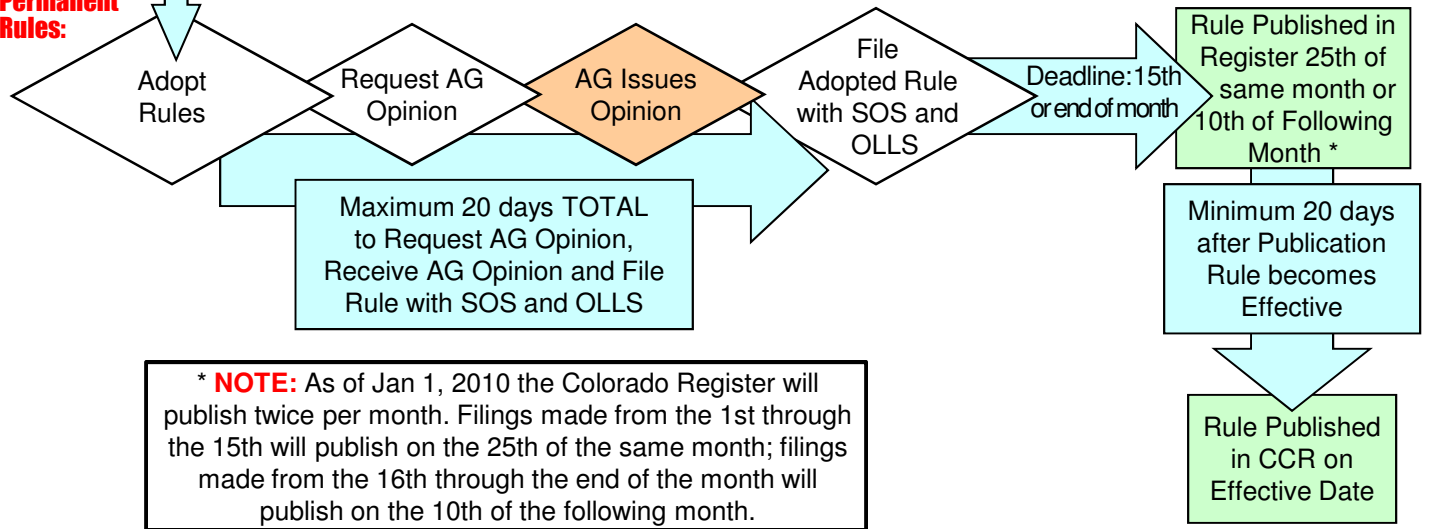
Permanent Rules:

Adopt Rules

Request AG Opinion

AG Issues Opinion

File Adopted Rule with SOS and OLLS

Deadline:15th or end of month

Rule Published in Register 25th of same month or 10th of Following Month *

Maximum 20 days TOTAL to Request AG Opinion, Receive AG Opinion and File Rule with SOS and OLLS

Minimum 20 days after Publication Rule becomes Effective

* NOTE: As of Jan 1, 2010 the Colorado Register will publish twice per month. Filings made from the 1st through the 15th will publish on the 25th of the same month; filings made from the 16th through the end of the month will publish on the 10th of the following month.

Rule Published in CCR on Effective Date